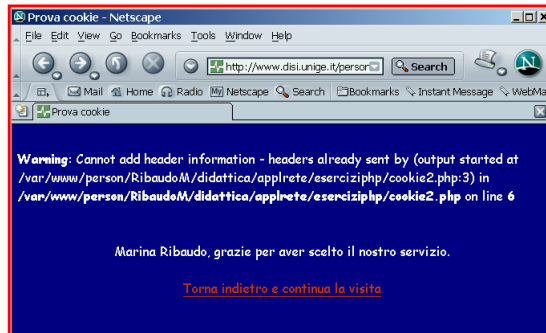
Prova cookie - Netscape

File Edit View Go Bookmarks Tools Window Help

http://www.disi.unige.it/persor

Search

Mail Home Radio Netscape Search Bookmarks Instant Message WebMa

Prova cookie

Warning: Cannot add header information - headers already sent by (output started at /var/www/person/RibaudoM/didattica/applrete/eserciziphp/cookie2.php:3) in /var/www/person/RibaudoM/didattica/applrete/eserciziphp/cookie2.php on line 6

Marina Ribaudo, grazie per aver scelto il nostro servizio.

Torna indietro e continua la visita